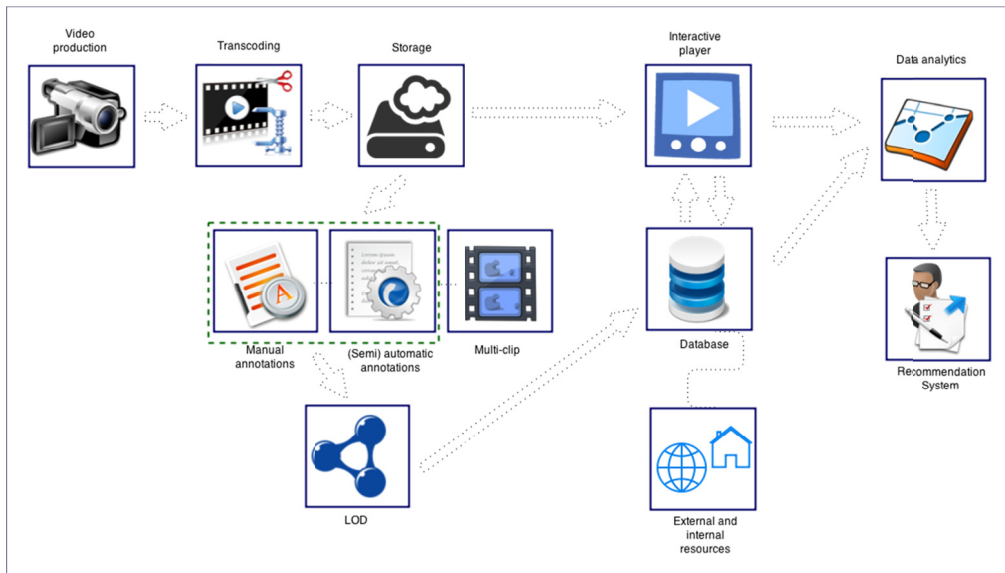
Video production

Transcoding

Storage

Interactive player

Data analytics

Manual annotations

(Semi) automatic annotations

Multi-clip

Database

Recommendation System

LOD

External and internal resources